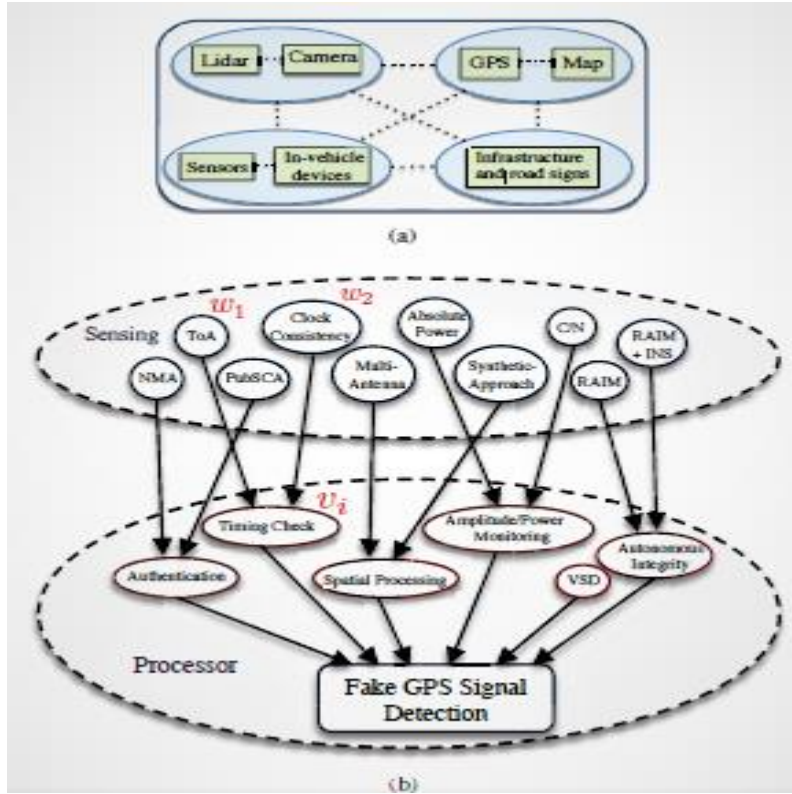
Lidar
Camera
GPS
Map
Sensors
In-vehicle devices
Infrastructure and road signs
(a)

$w_1$
$w_2$
Sensing
ToA
Clock Consistency
Absolute Power
C/N
RAIM + INS
NMA
PubSCA
Multi-Antenna
Synthetic-Approach
RAIM
$v_i$
Timing Check
Amplitude/Power Monitoring
Autonomous Integrity
Authentication
Spatial Processing
VSD
Processor
Fake GPS Signal Detection
(b)